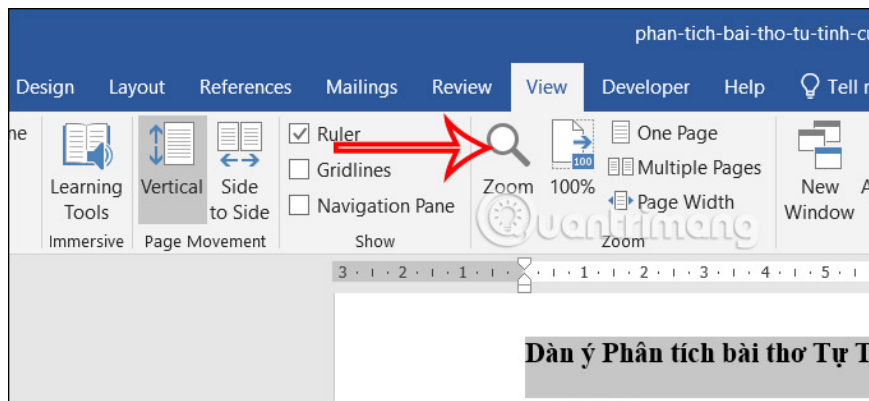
phan-tich-bai-tho-tu-tinh-c

Design Layout References Mailings Review View Developer Help Tell m

ne

Learning Tools

Immersive

Vertical

Side to Side

Page Movement

Ruler

Gridlines

Navigation Pane

Show

Zoom

100%

One Page

Multiple Pages

Page Width

Zoom

New Window

quantrimang

3 · 2 · 1 · · 1 · 2 · 3 · 4 · 5

Dàn ý Phân tích bài thơ Tự T